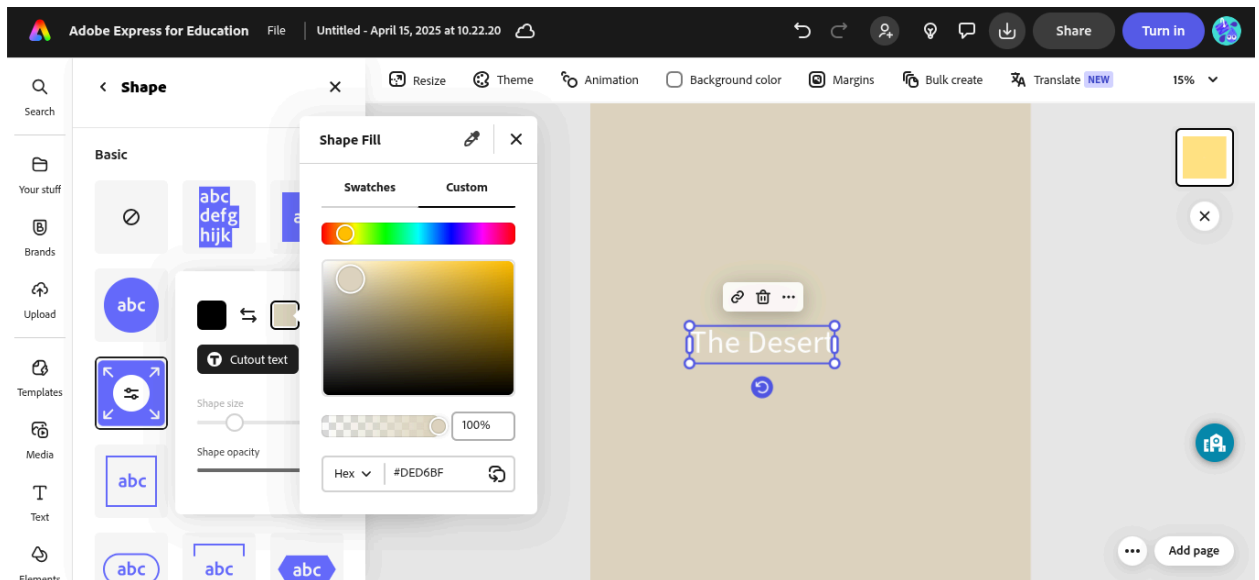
Adobe Express for Education File Untitled - April 15, 2025 at 10.22.20

Share Turn in

Search
Your stuff
Brands
Upload
Templates
Media
Text
Elements

Shape

Basic

abc defg hijk

abc

Cutout text

Shape size

Shape opacity

abc

abc

abc

abc

Shape Fill

Swatches Custom

100%

Hex #DED6BF

Resize Theme Animation Background color Margins Bulk create Translate NEW 15%

The Desert

Add page